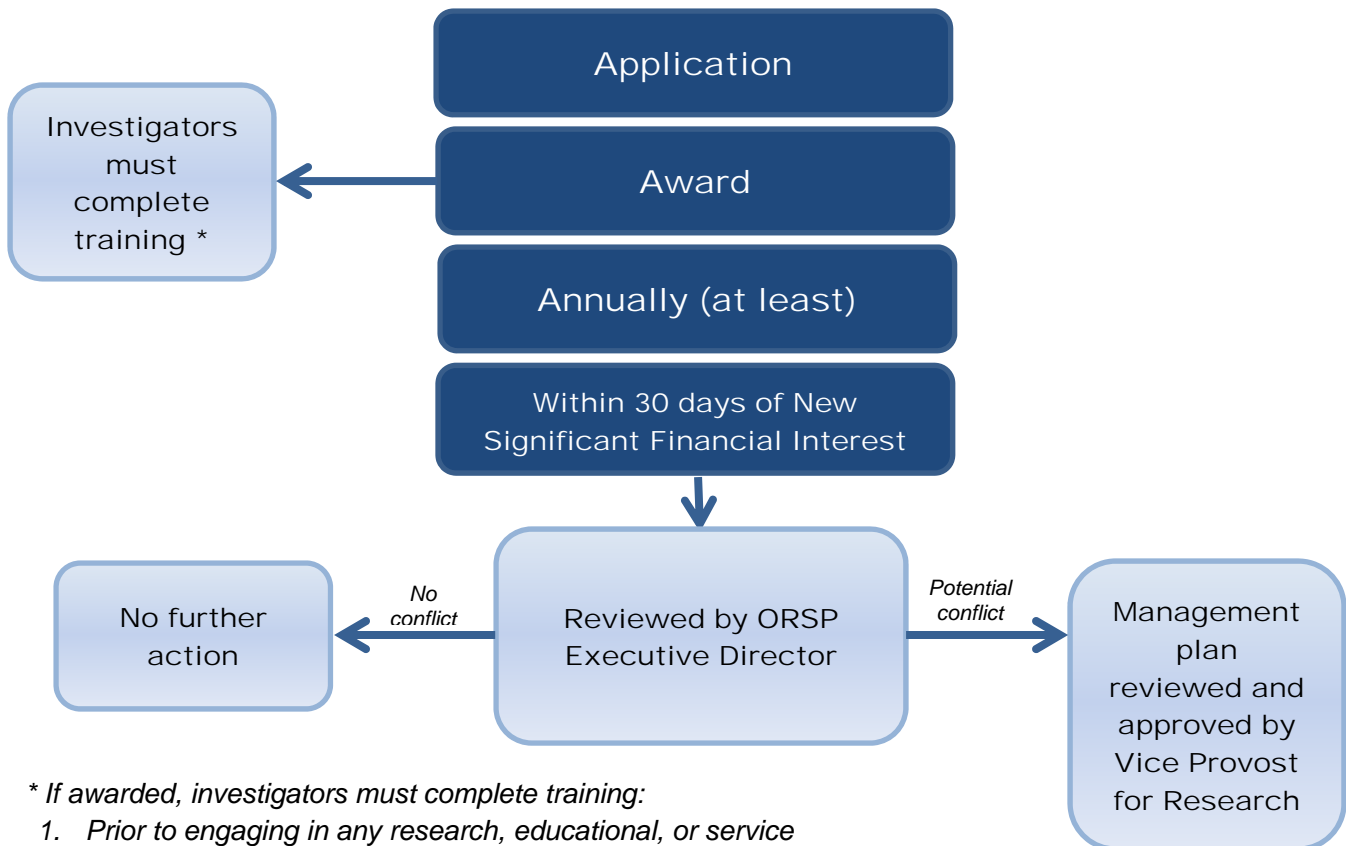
Application

Investigators must complete training *

Award

Annually (at least)

Within 30 days of New Significant Financial Interest

No further action

No conflict

Reviewed by ORSP Executive Director

Potential conflict

Management plan reviewed and approved by Vice Provost for Research

* If awarded, investigators must complete training:

1. Prior to engaging in any research, educational, or service